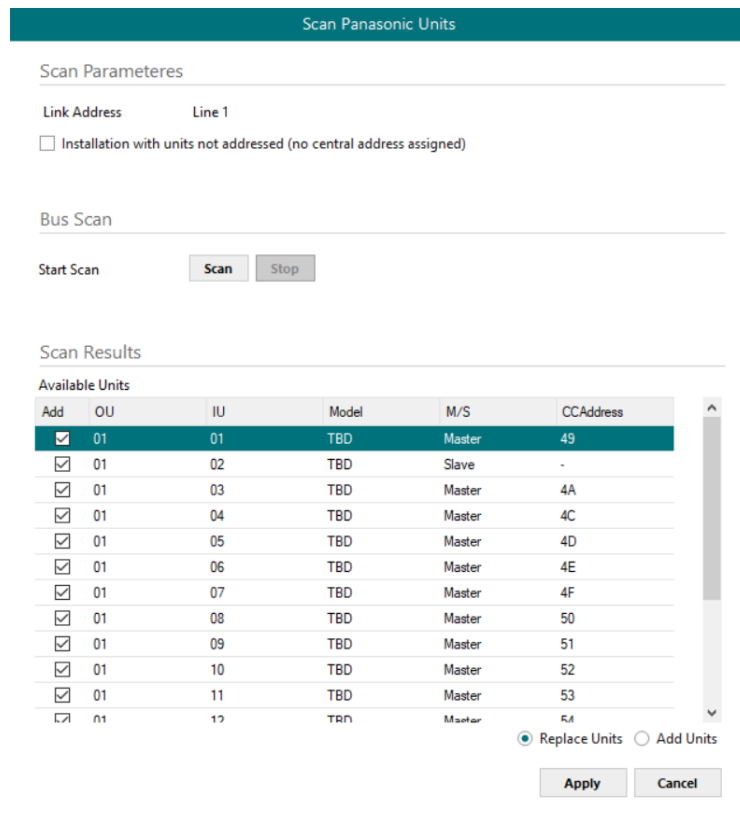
Scan Panasonic Units

Scan Parameteres

Link Address Line 1

Installation with units not addressed (no central address assigned)

Bus Scan

Start Scan Scan Stop

Scan Results

Available Units

| Add | OU | IU | Model | M/S | CCAddress |
|---|---|---|---|---|---|
| ☑ | 01 | 01 | TBD | Master | 49 |
| ☑ | 01 | 02 | TBD | Slave | - |
| ☑ | 01 | 03 | TBD | Master | 4A |
| ☑ | 01 | 04 | TBD | Master | 4C |
| ☑ | 01 | 05 | TBD | Master | 4D |
| ☑ | 01 | 06 | TBD | Master | 4E |
| ☑ | 01 | 07 | TBD | Master | 4F |
| ☑ | 01 | 08 | TBD | Master | 50 |
| ☑ | 01 | 09 | TBD | Master | 51 |
| ☑ | 01 | 10 | TBD | Master | 52 |
| ☑ | 01 | 11 | TBD | Master | 53 |
| ☑ | 01 | 12 | TBD | Master | 54 |

Replace Units Add Units

Apply Cancel